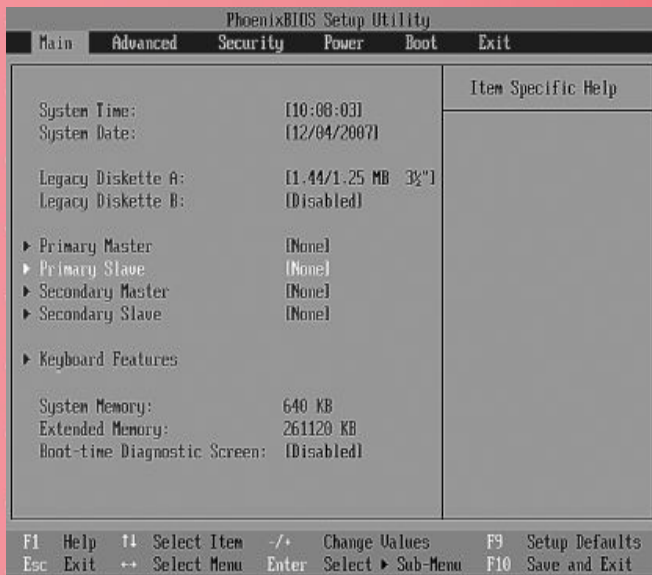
PhoenixBIOS Setup Utility

Main Advanced Security Power Boot Exit

Item Specific Help

System Time: [10:08:03]
System Date: [12/04/2007]

Legacy Diskette A: [1.44/1.25 MB 3½"]
Legacy Diskette B: [Disabled]

▶ Primary Master [None]
▶ Primary Slave [None]
▶ Secondary Master [None]
▶ Secondary Slave [None]

▶ Keyboard Features

System Memory: 640 KB
Extended Memory: 261120 KB
Boot-time Diagnostic Screen: [Disabled]

F1 Help ↑↓ Select Item -/+ Change Values F9 Setup Defaults
Esc Exit ↔ Select Menu Enter Select ▶ Sub-Menu F10 Save and Exit